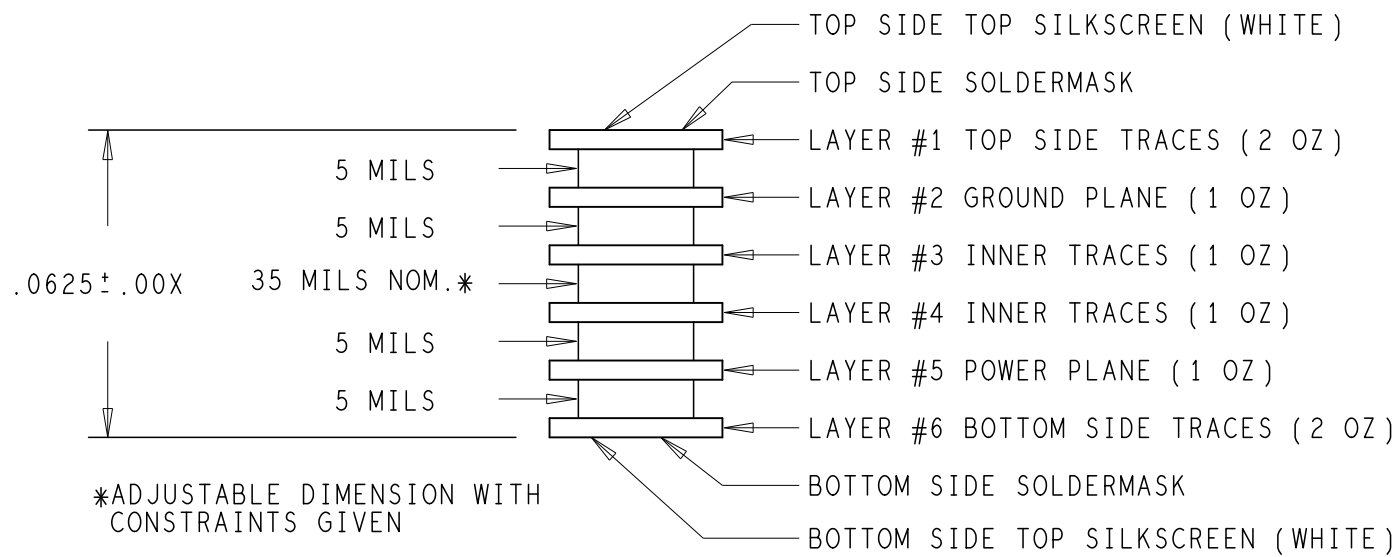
TOP SIDE TOP SILKSCREEN (WHITE)

TOP SIDE SOLDERMASK

LAYER #1 TOP SIDE TRACES (2 OZ)

5 MILS

LAYER #2 GROUND PLANE (1 OZ)

5 MILS

LAYER #3 INNER TRACES (1 OZ)

$.0625^{\pm}.00X$

35 MILS NOM.*

LAYER #4 INNER TRACES (1 OZ)

5 MILS

LAYER #5 POWER PLANE (1 OZ)

5 MILS

LAYER #6 BOTTOM SIDE TRACES (2 OZ)

BOTTOM SIDE SOLDERMASK

*ADJUSTABLE DIMENSION WITH CONSTRAINTS GIVEN

BOTTOM SIDE TOP SILKSCREEN (WHITE)